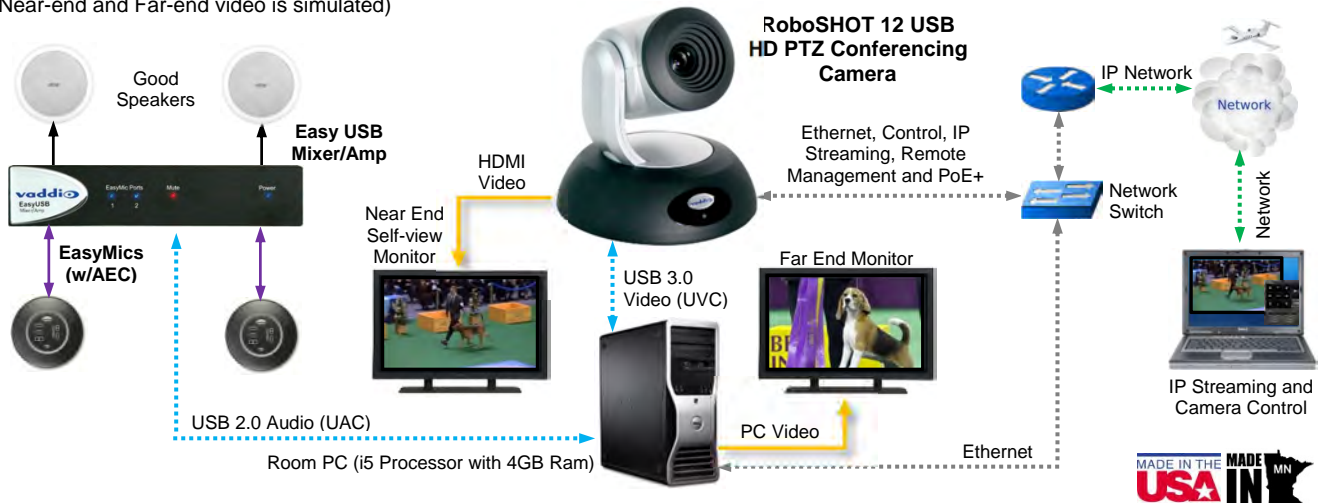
Near-end and Far-end video is simulated)

Good Speakers

Easy USB Mixer/Amp

vaddio EasyUSB Mixer/Amp

EasyMic Ports 1 2

Mute

Power

EasyMics (w/AEC)

RoboSHOT 12 USB HD PTZ Conferencing Camera

HDMI Video

Near End Self-view Monitor

USB 3.0 Video (UVC)

Far End Monitor

Ethernet, Control, IP Streaming, Remote Management and PoE+

IP Network

Network

Network Switch

Network

IP Streaming and Camera Control

USB 2.0 Audio (UAC)

PC Video

Room PC (i5 Processor with 4GB Ram)

Ethernet

MADE IN THE USA

MADE IN MN